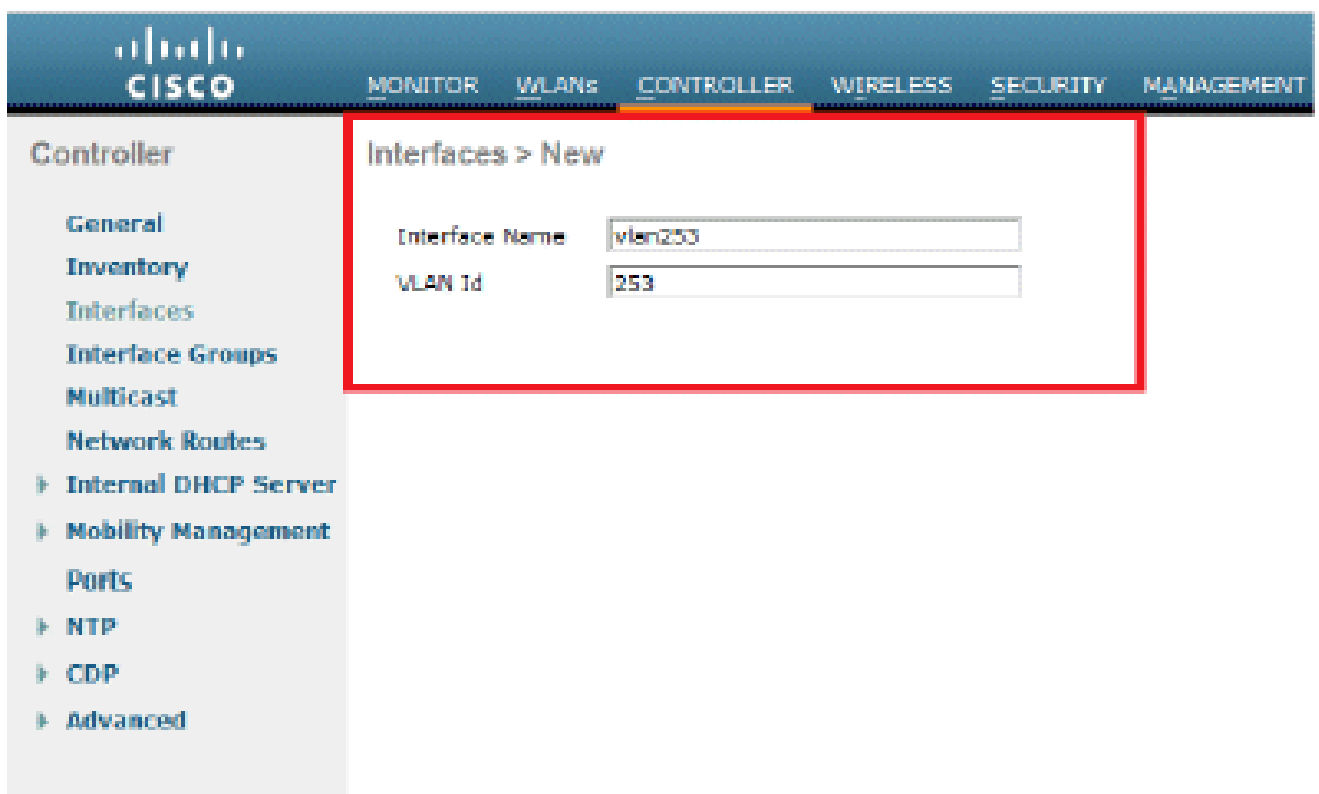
CISCO

MONITOR WLANs CONTROLLER WIRELESS SECURITY MANAGEMENT

Controller

General
Inventory
Interfaces
Interface Groups
Multicast
Network Routes
Internal DHCP Server
Mobility Management
Ports
NTP
CDP
Advanced

Interfaces > New

Interface Name vlan253
VLAN Id 253